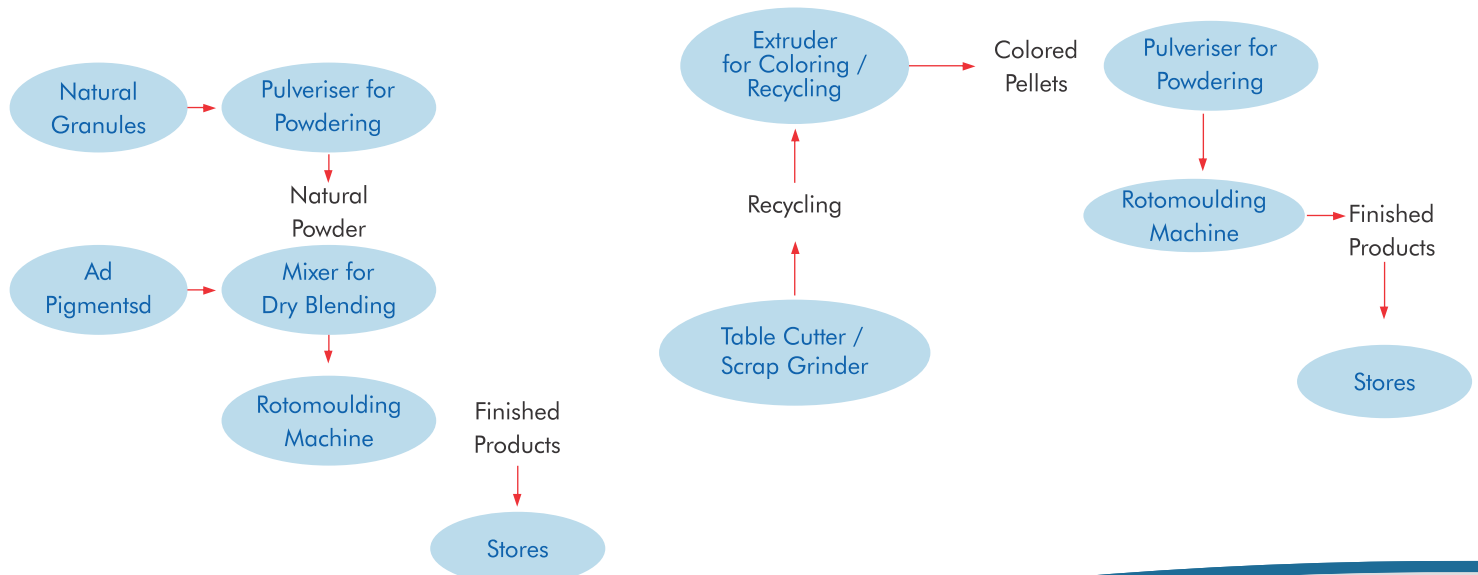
Natural Granules

Pulveriser for Powdering

Natural Powder

Ad Pigmentsd

Mixer for Dry Blending

Rotomoulding Machine

Finished Products

Stores

Extruder for Coloring / Recycling

Colored Pellets

Recycling

Table Cutter / Scrap Grinder

Pulveriser for Powdering

Rotomoulding Machine

Finished Products

Stores